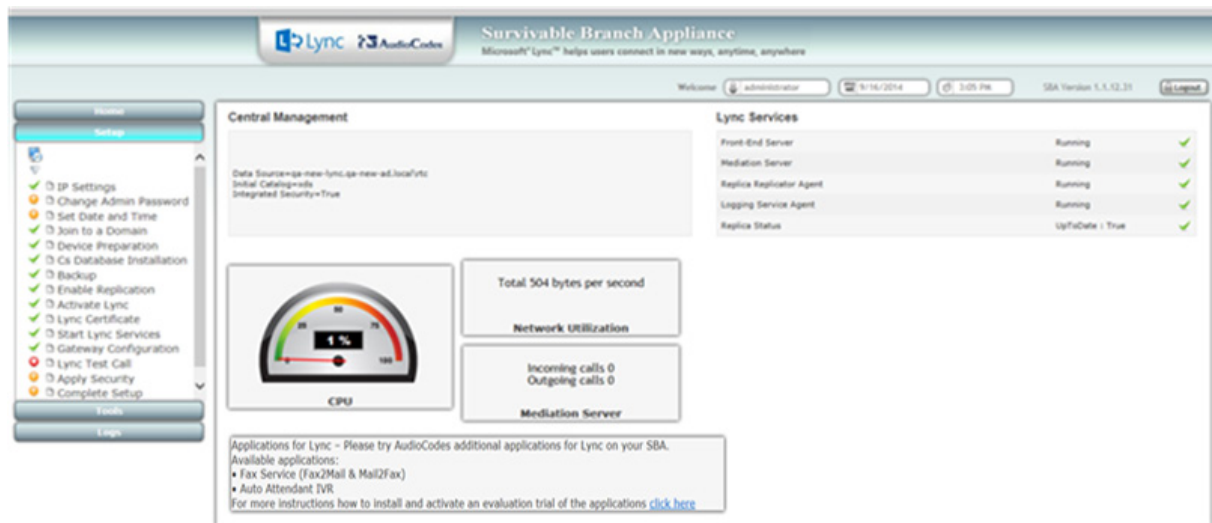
Lync AudioCodes

Survivable Branch Appliance
Microsoft® Lync™ helps users connect in new ways, anytime, anywhere

Welcome administrator 9/16/2014 3:05 PM SBA Version 1.1.12.31 Logout

Home
Setup

IP Settings
Change Admin Password
Set Date and Time
Join to a Domain
Device Preparation
Cs Database Installation
Backup
Enable Replication
Activate Lync
Lync Certificate
Start Lync Services
Gateway Configuration
Lync Test Call
Apply Security
Complete Setup

Tools
Logs

Central Management

Data Source=qa-new-lync.qa-new-ad.local\rtc
Initial Catalog=xds
Integrated Security=True

Lync Services

| | |
|---|---|
| Front-End Server | Running |
| Mediation Server | Running |
| Replica Replicator Agent | Running |
| Logging Service Agent | Running |
| Replica Status | UpToDate : True |

0 25 50 75 100
1 %
CPU

Total 504 bytes per second
Network Utilization

Incoming calls 0
Outgoing calls 0
Mediation Server

Applications for Lync – Please try AudioCodes additional applications for Lync on your SBA.
Available applications:
• Fax Service (Fax2Mail & Mail2Fax)
• Auto Attendant IVR
For more instructions how to install and activate an evaluation trial of the applications click here